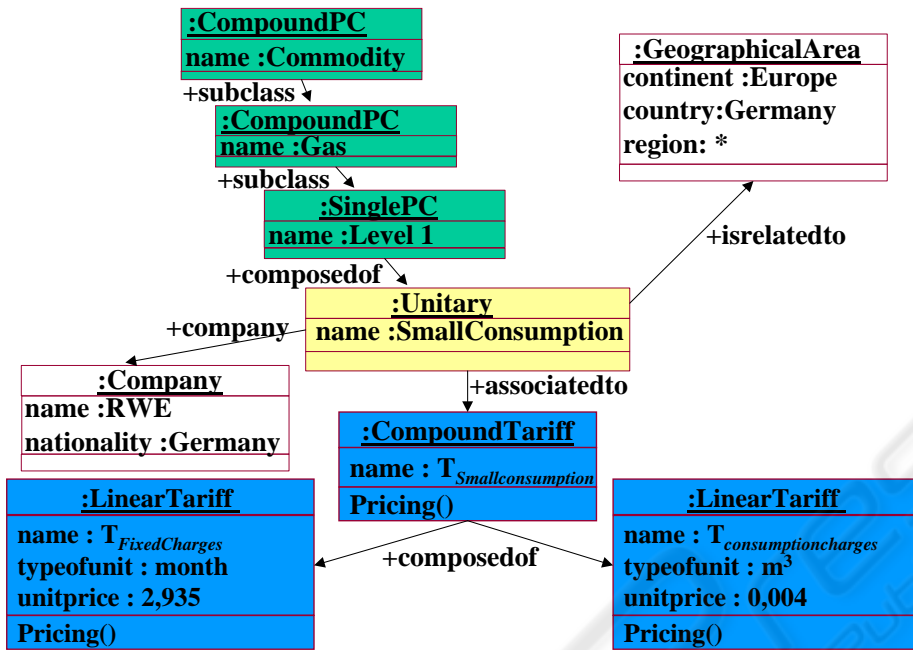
:CompoundPC
name :Commodity

+subclass

:CompoundPC
name :Gas

+subclass

:SinglePC
name :Level 1

+composedof

:GeographicalArea
continent :Europe
country:Germany
region: *

+isrelatedto

:Unitary
name :SmallConsumption

+company

:Company
name :RWE
nationality :Germany

+associatedto

:CompoundTariff
name : $T_{Smallconsumption}$
Pricing()

:LinearTariff
name : $T_{FixedCharges}$
typeofunit : month
unitprice : 2,935
Pricing()

+composedof

:LinearTariff
name : $T_{consumptioncharges}$
typeofunit : $m^3$
unitprice : 0,004
Pricing()